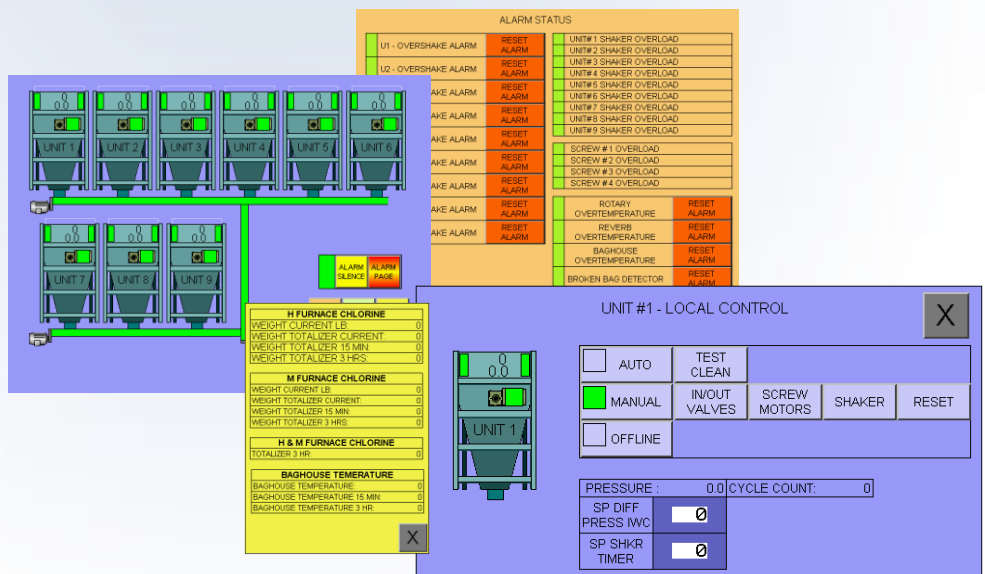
ALARM STATUS

U1 - OVERSHAKE ALARM | RESET ALARM
U2 - OVERSHAKE ALARM | RESET ALARM
AKE ALARM | RESET ALARM
AKE ALARM | RESET ALARM
AKE ALARM | RESET ALARM
AKE ALARM | RESET ALARM
AKE ALARM | RESET ALARM
AKE ALARM | RESET ALARM
AKE ALARM | RESET ALARM

UNIT#1 SHAKER OVERLOAD
UNIT#2 SHAKER OVERLOAD
UNIT#3 SHAKER OVERLOAD
UNIT#4 SHAKER OVERLOAD
UNIT#5 SHAKER OVERLOAD
UNIT#6 SHAKER OVERLOAD
UNIT#7 SHAKER OVERLOAD
UNIT#8 SHAKER OVERLOAD
UNIT#9 SHAKER OVERLOAD

SCREW #1 OVERLOAD
SCREW #2 OVERLOAD
SCREW #3 OVERLOAD
SCREW #4 OVERLOAD

ROTARY OVERTEMPERATURE | RESET ALARM
REVERB OVERTEMPERATURE | RESET ALARM
BAGHOUSE OVERTEMPERATURE | RESET ALARM
BROKEN BAG DETECTOR | RESET ALARM

0.0 UNIT 1
0.0 UNIT 2
0.0 UNIT 3
0.0 UNIT 4
0.0 UNIT 5
0.0 UNIT 6
0.0 UNIT 7
0.0 UNIT 8
0.0 UNIT 9

ALARM SILENCE | ALARM PAGE

H FURNACE CHLORINE
| | |
|---|---|
| WEIGHT CURRENT LB: | 0 |
| WEIGHT TOTALIZER CURRENT: | 0 |
| WEIGHT TOTALIZER 15 MIN: | 0 |
| WEIGHT TOTALIZER 3 HRS: | 0 |

M FURNACE CHLORINE
| | |
|---|---|
| WEIGHT CURRENT LB: | 0 |
| WEIGHT TOTALIZER CURRENT: | 0 |
| WEIGHT TOTALIZER 15 MIN: | 0 |
| WEIGHT TOTALIZER 3 HRS: | 0 |

H & M FURNACE CHLORINE
| | |
|---|---|
| TOTALIZER 3 HR: | 0 |

BAGHOUSE TEMERATURE
| | |
|---|---|
| BAGHOUSE TEMPERATURE: | 0 |
| BAGHOUSE TEMPERATURE 15 MIN: | 0 |
| BAGHOUSE TEMPERATURE 3 HR: | 0 |

X

UNIT #1 - LOCAL CONTROL
X

0.0
UNIT 1

AUTO | TEST CLEAN
MANUAL | IN/OUT VALVES | SCREW MOTORS | SHAKER | RESET
OFFLINE

PRESSURE : 0.0 CYCLE COUNT: 0
SP DIFF PRESS IWC 0
SP SHKR TIMER 0